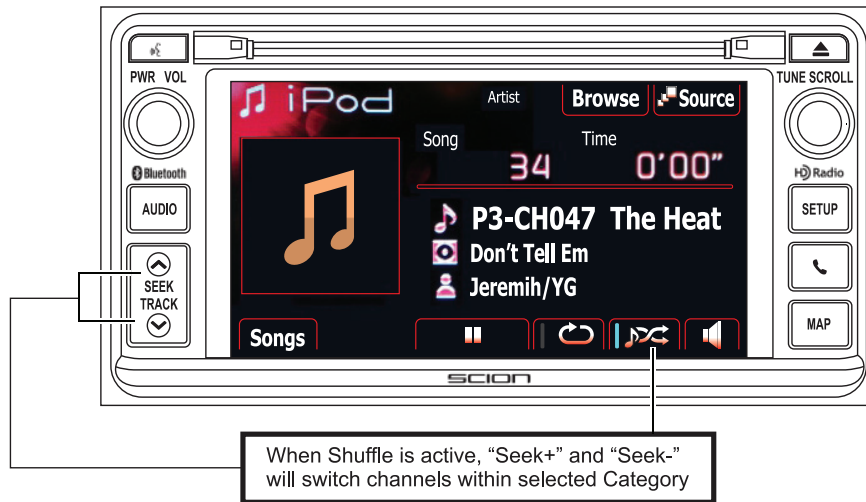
PWR VOL

Bluetooth

AUDIO

SEEK
TRACK

iPod

Artist

Browse

Source

Song

Time

34

0'00"

P3-CH047 The Heat

Don't Tell Em

Jeremih/YG

Songs

TUNE SCROLL

HD Radio

SETUP

MAP

SCION

When Shuffle is active, "Seek+" and "Seek-" will switch channels within selected Category